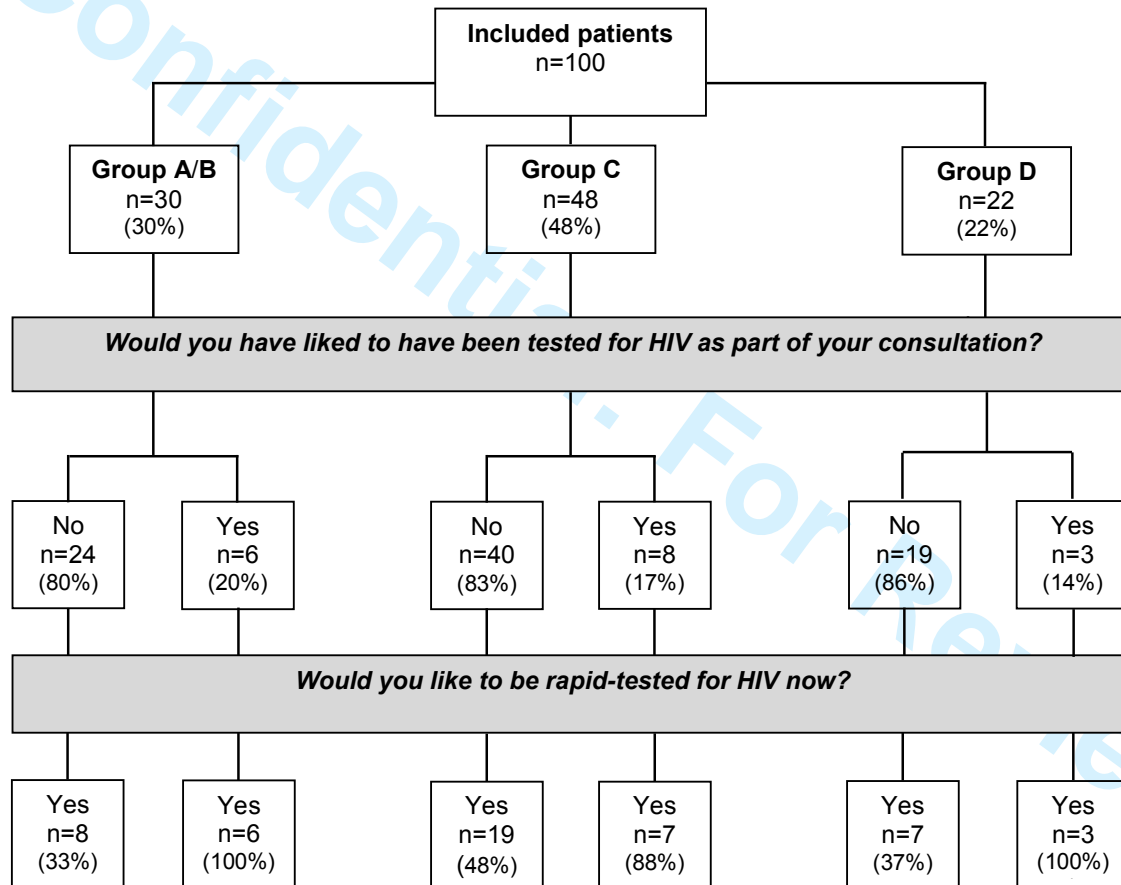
Confidential: For Re

Included patients
n=100

Group A/B
n=30
(30%)

Group C
n=48
(48%)

Group D
n=22
(22%)

Would you have liked to have been tested for HIV as part of your consultation?

No
n=24
(80%)

Yes
n=6
(20%)

No
n=40
(83%)

Yes
n=8
(17%)

No
n=19
(86%)

Yes
n=3
(14%)

Would you like to be rapid-tested for HIV now?

Yes
n=8
(33%)

Yes
n=6
(100%)

Yes
n=19
(48%)

Yes
n=7
(88%)

Yes
n=7
(37%)

Yes
n=3
(100%)